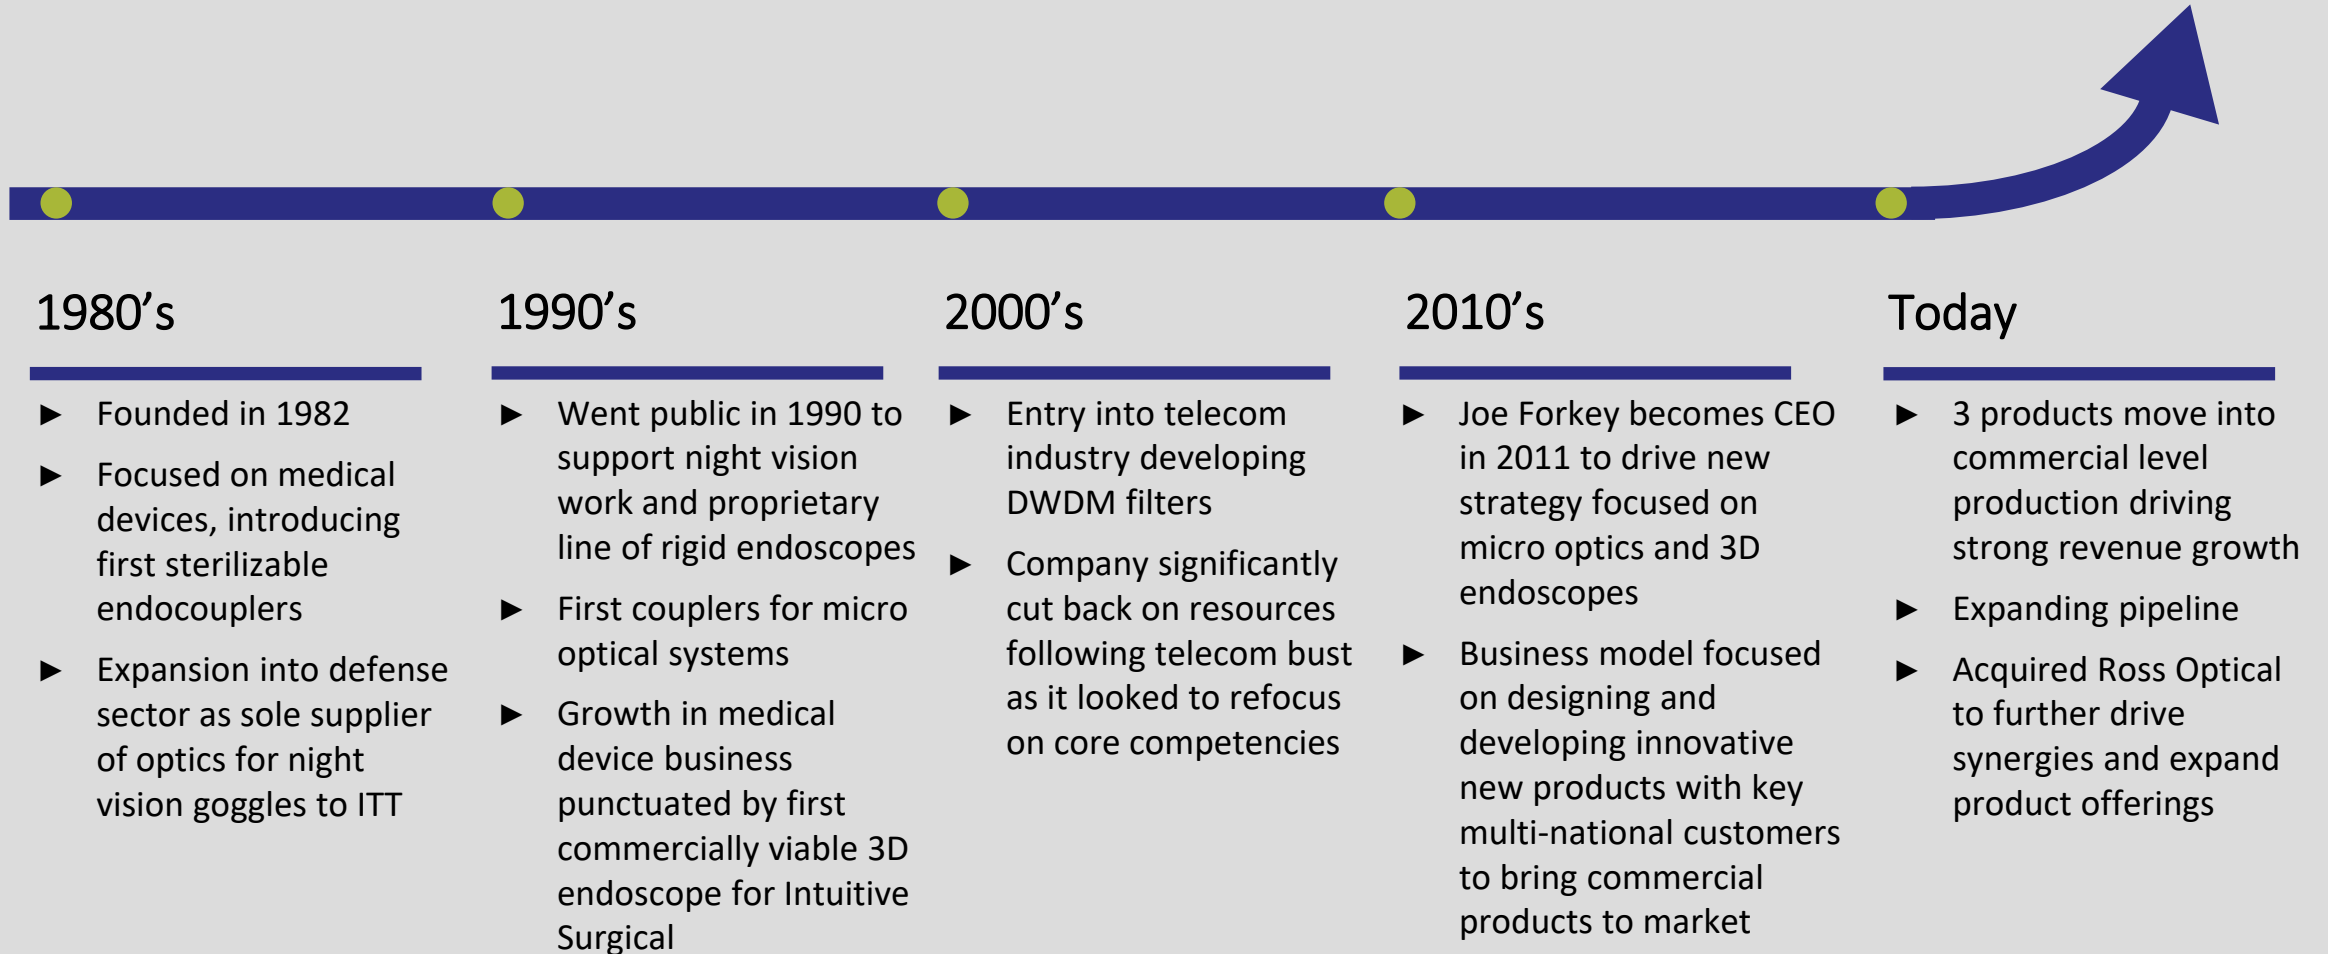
1980’s

▶ Founded in 1982
▶ Focused on medical devices, introducing first sterilizable endocouplers
▶ Expansion into defense sector as sole supplier of optics for night vision goggles to ITT

1990’s

▶ Went public in 1990 to support night vision work and proprietary line of rigid endoscopes
▶ First couplers for micro optical systems
▶ Growth in medical device business punctuated by first commercially viable 3D endoscope for Intuitive Surgical

2000’s

▶ Entry into telecom industry developing DWDM filters
▶ Company significantly cut back on resources following telecom bust as it looked to refocus on core competencies

2010’s

▶ Joe Forkey becomes CEO in 2011 to drive new strategy focused on micro optics and 3D endoscopes
▶ Business model focused on designing and developing innovative new products with key multi-national customers to bring commercial products to market

Today

▶ 3 products move into commercial level production driving strong revenue growth
▶ Expanding pipeline
▶ Acquired Ross Optical to further drive synergies and expand product offerings